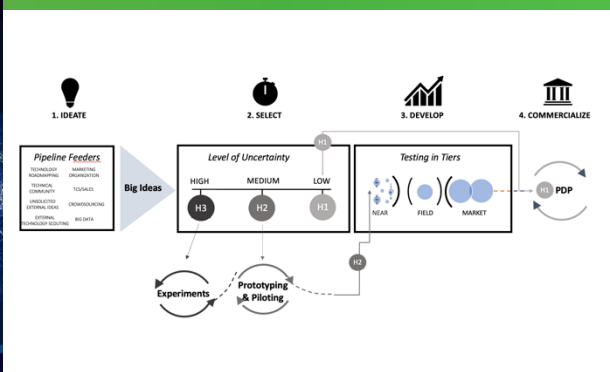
1. IDEATE

2. SELECT

3. DEVELOP

4. COMMERCIALIZE

Pipeline Feeders

TECHNOLOGY ROADMAPPING

MARKETING ORGANIZATION

TECHNICAL COMMUNITY

TCS/SALES

UNSOLICITED EXTERNAL IDEAS

CROWDSOURCING

EXTERNAL TECHNOLOGY SCOUTING

BIG DATA

Big Ideas

Level of Uncertainty

HIGH

MEDIUM

LOW

H3

H2

H1

H1

Testing in Tiers

NEAR

FIELD

MARKET

H1

PDP

H2

Experiments

Prototyping & Piloting